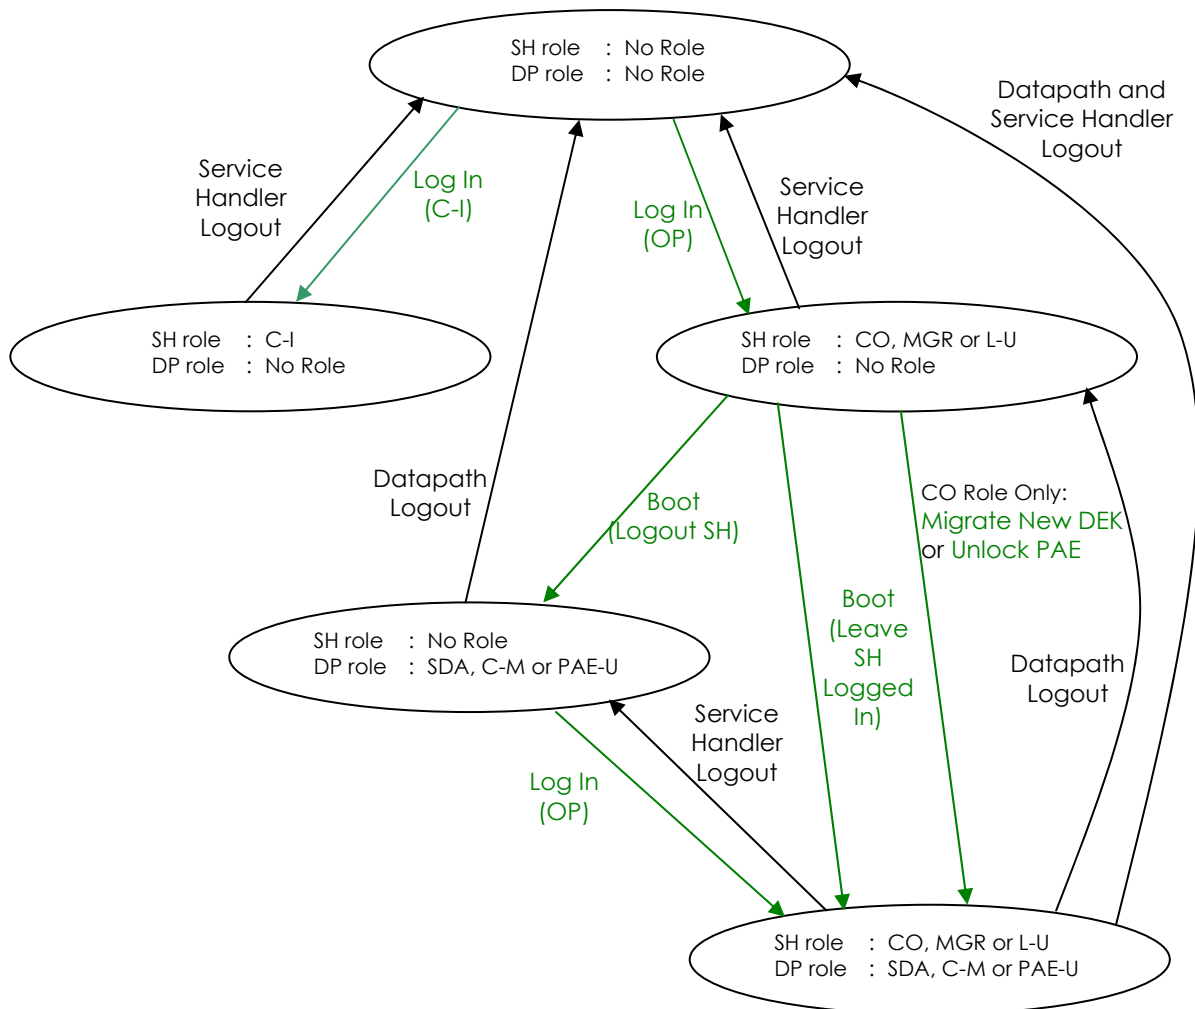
SH role : No Role
DP role : No Role

Datapath and Service Handler Logout

Service Handler Logout

Log In (C-I)

Log In (OP)

Service Handler Logout

SH role : C-I
DP role : No Role

SH role : CO, MGR or L-U
DP role : No Role

Datapath Logout

Boot (Logout SH)

CO Role Only:
Migrate New DEK
or Unlock PAE

Boot (Leave SH Logged In)

SH role : No Role
DP role : SDA, C-M or PAE-U

Datapath Logout

Service Handler Logout

Log In (OP)

SH role : CO, MGR or L-U
DP role : SDA, C-M or PAE-U